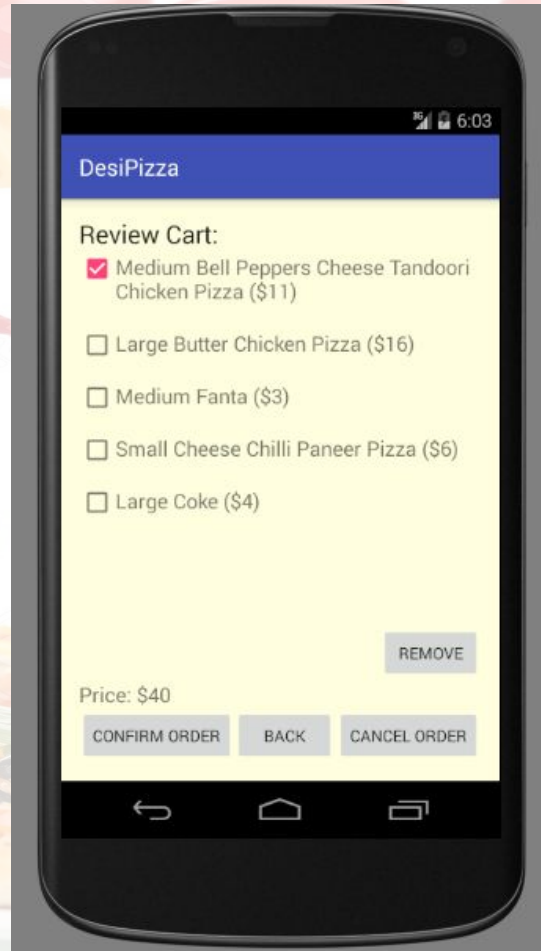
6:03

DesiPizza

Review Cart:

Medium Bell Peppers Cheese Tandoori Chicken Pizza ($11)

Large Butter Chicken Pizza ($16)

Medium Fanta ($3)

Small Cheese Chilli Paneer Pizza ($6)

Large Coke ($4)

REMOVE

Price: $40

CONFIRM ORDER

BACK

CANCEL ORDER